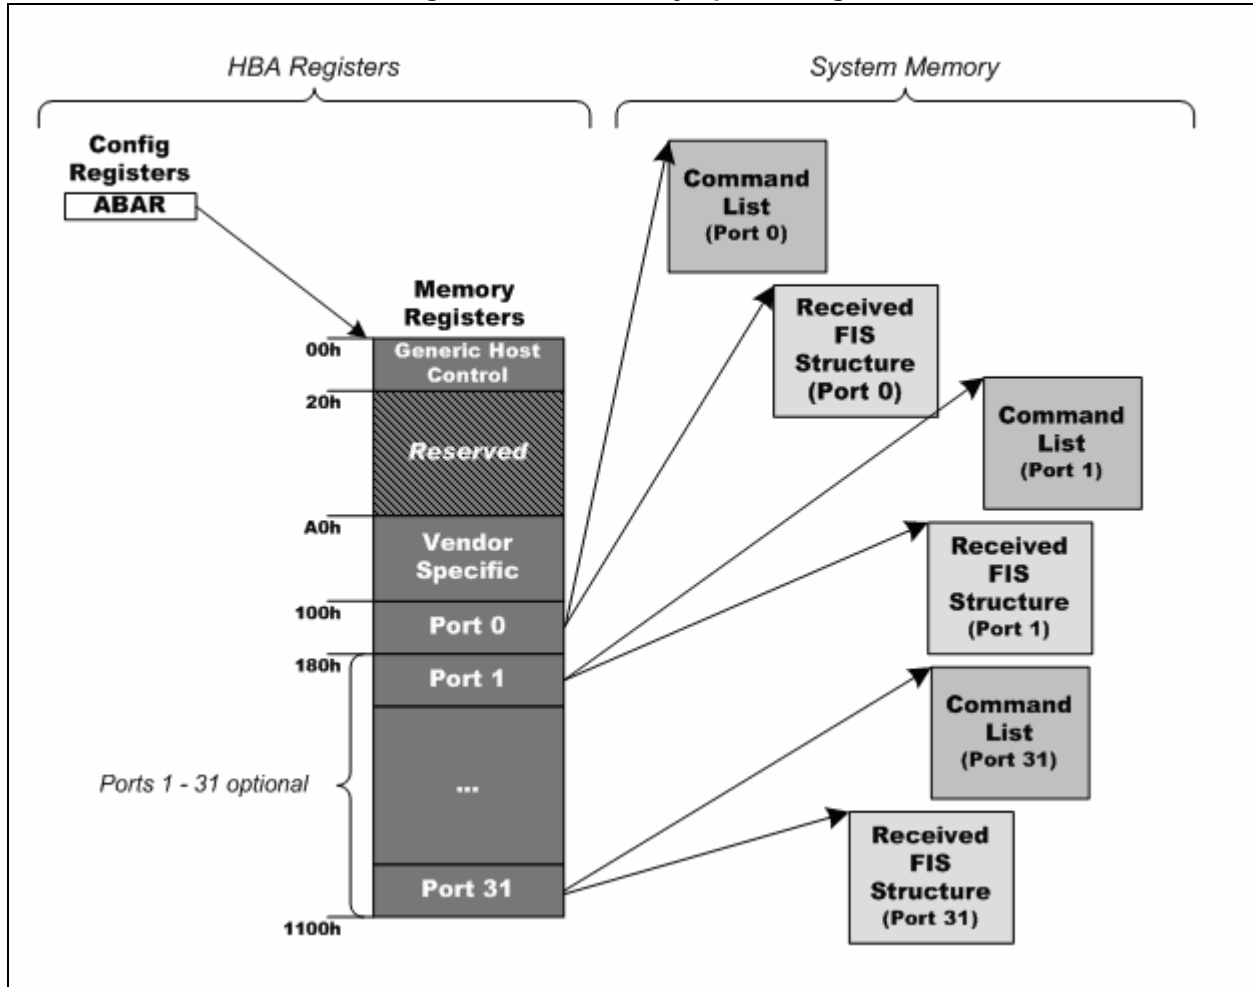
HBA Registers

System Memory

Config Registers

ABAR

Memory Registers

00h
Generic Host Control

20h
Reserved

A0h
Vendor Specific

100h
Port 0

180h
Port 1

...

Port 31

1100h

Ports 1 - 31 optional

Command List (Port 0)

Received FIS Structure (Port 0)

Command List (Port 1)

Received FIS Structure (Port 1)

Command List (Port 31)

Received FIS Structure (Port 31)